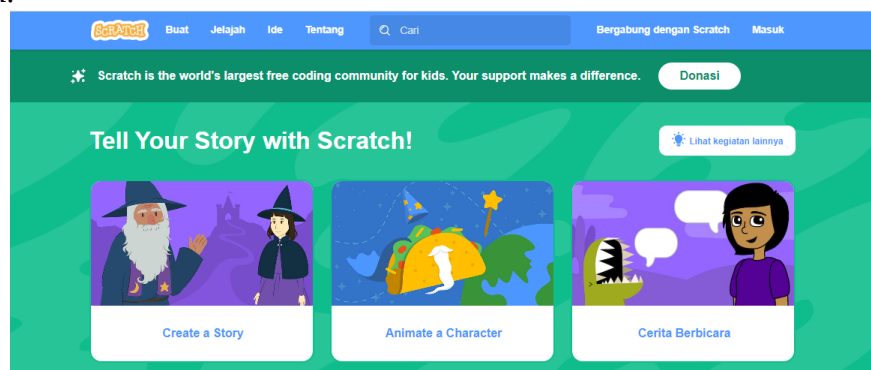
SCRATCH Buat Jelajah Ide Tentang Cari Bergabung dengan Scratch Masuk

Scratch is the world's largest free coding community for kids. Your support makes a difference. Donasi

Tell Your Story with Scratch!

Lihat kegiatan lainnya

Create a Story

Animate a Character

Cerita Berbicara